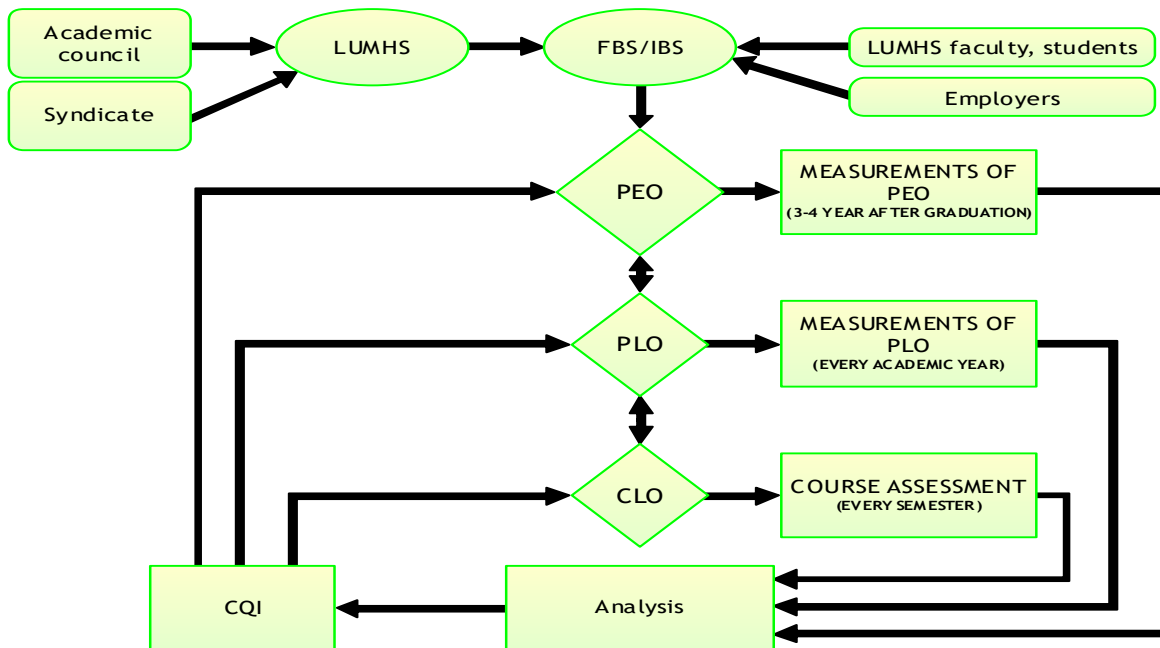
Academic council

Syndicate

LUMHS

FBS/IBS

LUMHS faculty, students

Employers

PEO

MEASUREMENTS OF PEO
(3-4 YEAR AFTER GRADUATION)

PLO

MEASUREMENTS OF PLO
(EVERY ACADEMIC YEAR)

CLO

COURSE ASSESSMENT
(EVERY SEMESTER)

CQI

Analysis